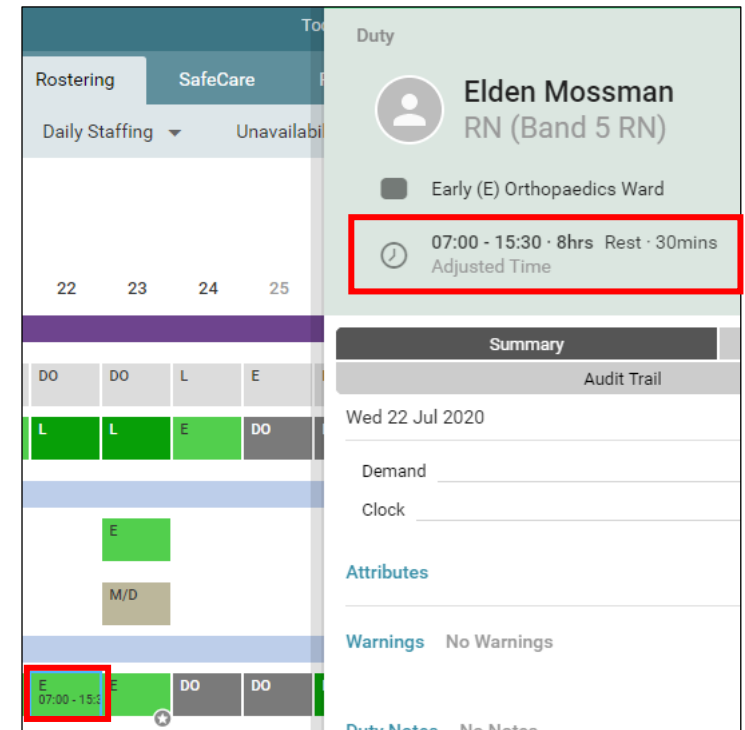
To

Rostering

SafeCare

Daily Staffing

Unavailabi

22

23

24

25

DO

DO

L

E

L

L

E

DO

E

M/D

E
07:00 - 15:3

E

DO

DO

Duty

Elden Mossman

RN (Band 5 RN)

Early (E) Orthopaedics Ward

07:00 - 15:30 · 8hrs Rest · 30mins
Adjusted Time

Summary

Audit Trail

Wed 22 Jul 2020

Demand

Clock

Attributes

Warnings No Warnings

Duty Notes No Notes